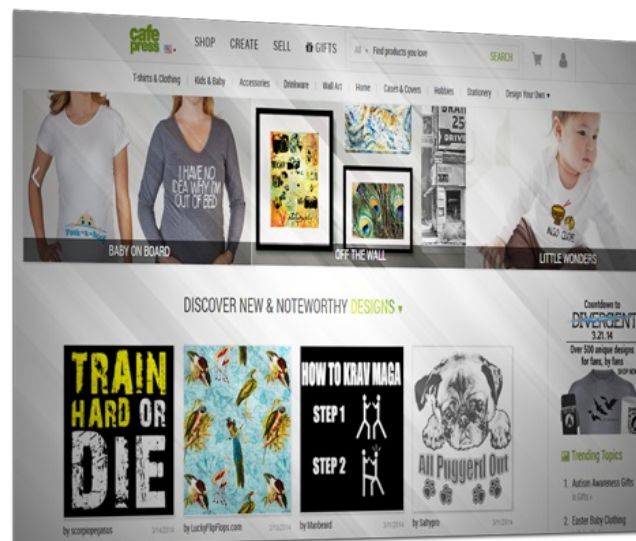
cafe press

SHOP CREATE SELL GIFTS All Find products you love SEARCH

T-shirts & Clothing | Kids & Baby | Accessories | Drinkware | Wall Art | Home | Cases & Covers | Hobbies | Stationery | Design Your Own

I HAVE NO IDEA WHY I'M OUT OF BED

BABY ON BOARD

OFF THE WALL

LITTLE WONDERS

DISCOVER NEW & NOTEWORTHY DESIGNS

TRAIN HARD OR DIE

by scorpiopegasus 3/14/2014

by LuckyFlipFlops.com 3/13/2014

HOW TO KRAV MAGA STEP 1 STEP 2

by Manbeard 3/11/2014

All Puggerd Out

by Sahypro 3/11/2014

Countdown to DIVERGENT 3.21.14

Over 500 unique designs for fans, by fans

SHOP NOW

Trending Topics

1. Autism Awareness Gifts & Gifts

2. Easter Baby Clothing